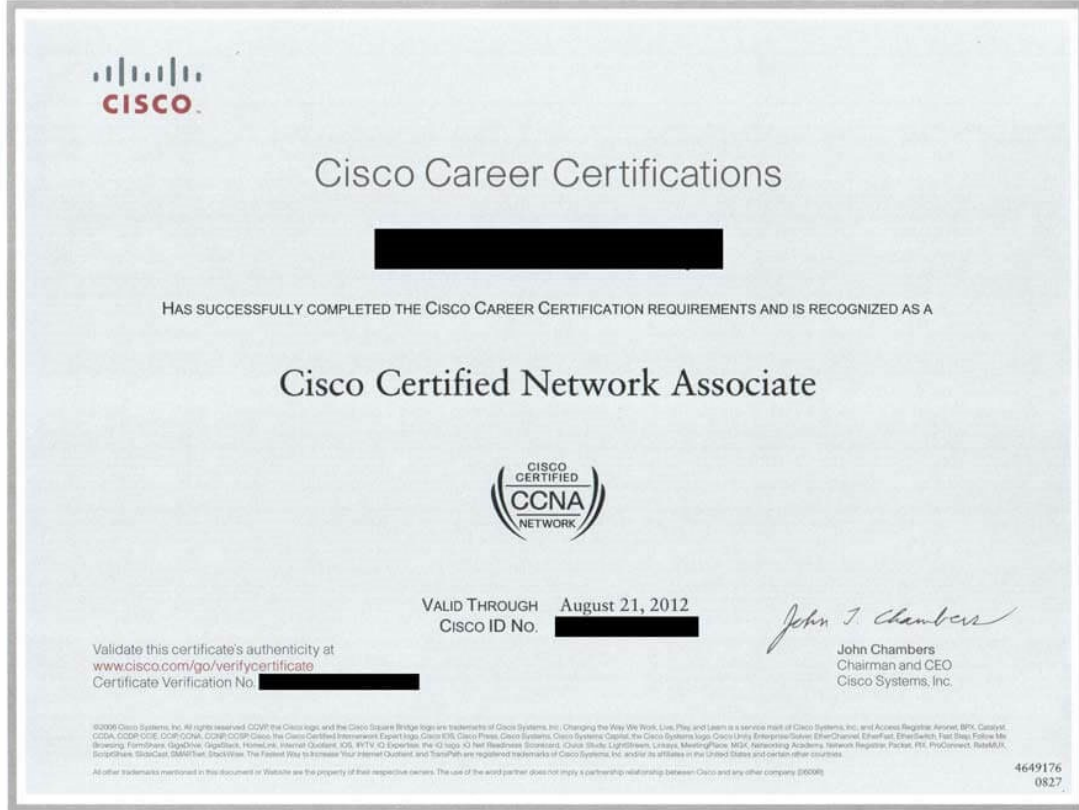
CISCO

Cisco Career Certifications

HAS SUCCESSFULLY COMPLETED THE CISCO CAREER CERTIFICATION REQUIREMENTS AND IS RECOGNIZED AS A

Cisco Certified Network Associate

CISCO CERTIFIED CCNA NETWORK

VALID THROUGH August 21, 2012
CISCO ID NO.

John T. Chambers
John Chambers
Chairman and CEO
Cisco Systems, Inc.

Validate this certificate's authenticity at
www.cisco.com/go/verifycertificate
Certificate Verification No.

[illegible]

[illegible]

4649176
0827